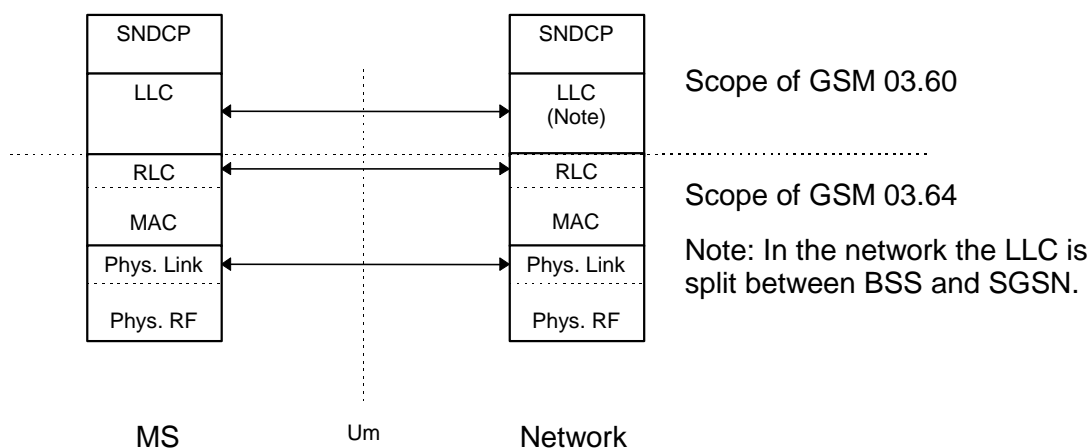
SNDCP
LLC
RLC
MAC
Phys. Link
Phys. RF

SNDCP
LLC
(Note)
RLC
MAC
Phys. Link
Phys. RF

Scope of GSM 03.60

Scope of GSM 03.64

Note: In the network the LLC is split between BSS and SGSN.

MS

Um

Network